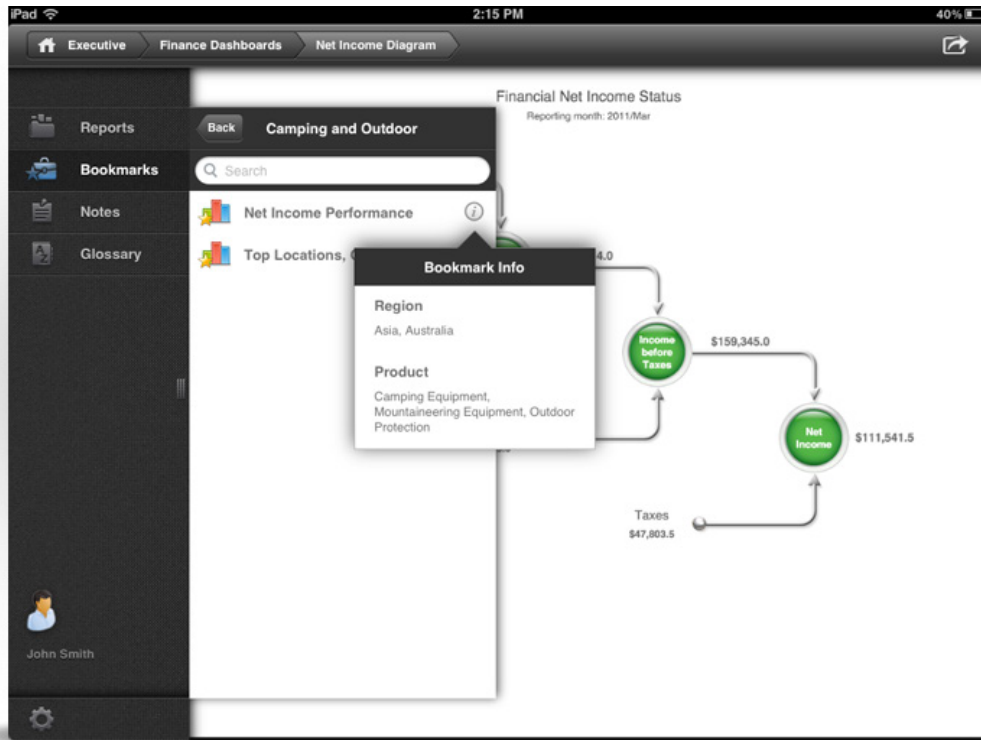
iPad
2:15 PM
40%

Executive
Finance Dashboards
Net Income Diagram

Reports
Bookmarks
Notes
Glossary

John Smith

Back
Camping and Outdoor

Search

Net Income Performance

Top Locations, C

Bookmark Info

Region
Asia, Australia

Product
Camping Equipment, Mountaineering Equipment, Outdoor Protection

Financial Net Income Status
Reporting month: 2011/Mar

4.0

Income before Taxes
$159,345.0

Net Income
$111,541.5

Taxes
$47,803.5